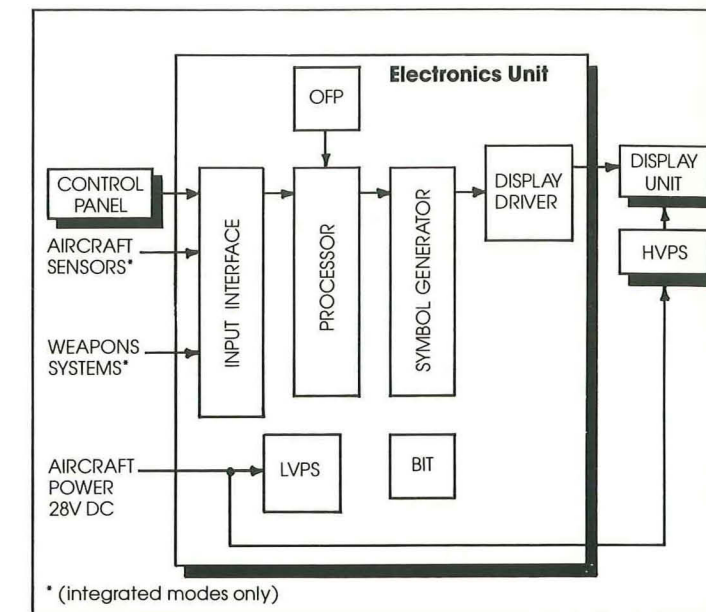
Electronics Unit

OFP

CONTROL PANEL

AIRCRAFT SENSORS*

WEAPONS SYSTEMS*

INPUT INTERFACE

PROCESSOR

SYMBOL GENERATOR

DISPLAY DRIVER

DISPLAY UNIT

HVPS

AIRCRAFT POWER 28V DC

LVPS

BIT

* (integrated modes only)